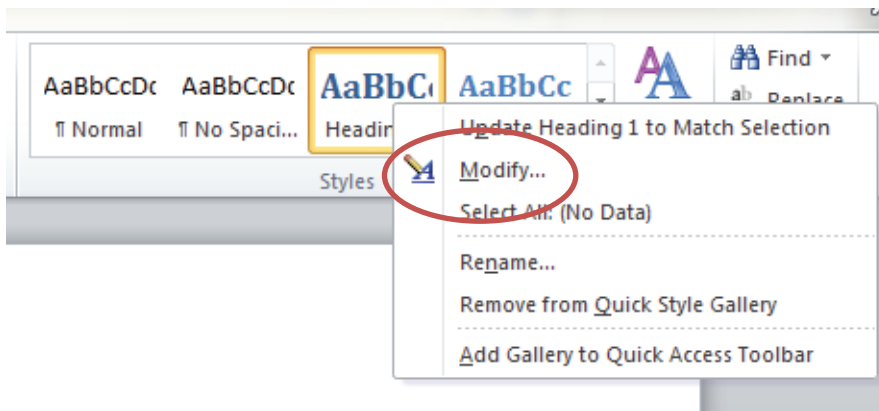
AaBbCcDc
¶ Normal

AaBbCcDc
¶ No Spaci...

AaBbC
Headin

AaBbCc

Find
Replace

Styles

Update Heading 1 to Match Selection
Modify...
Select All: (No Data)
Rename...
Remove from Quick Style Gallery
Add Gallery to Quick Access Toolbar